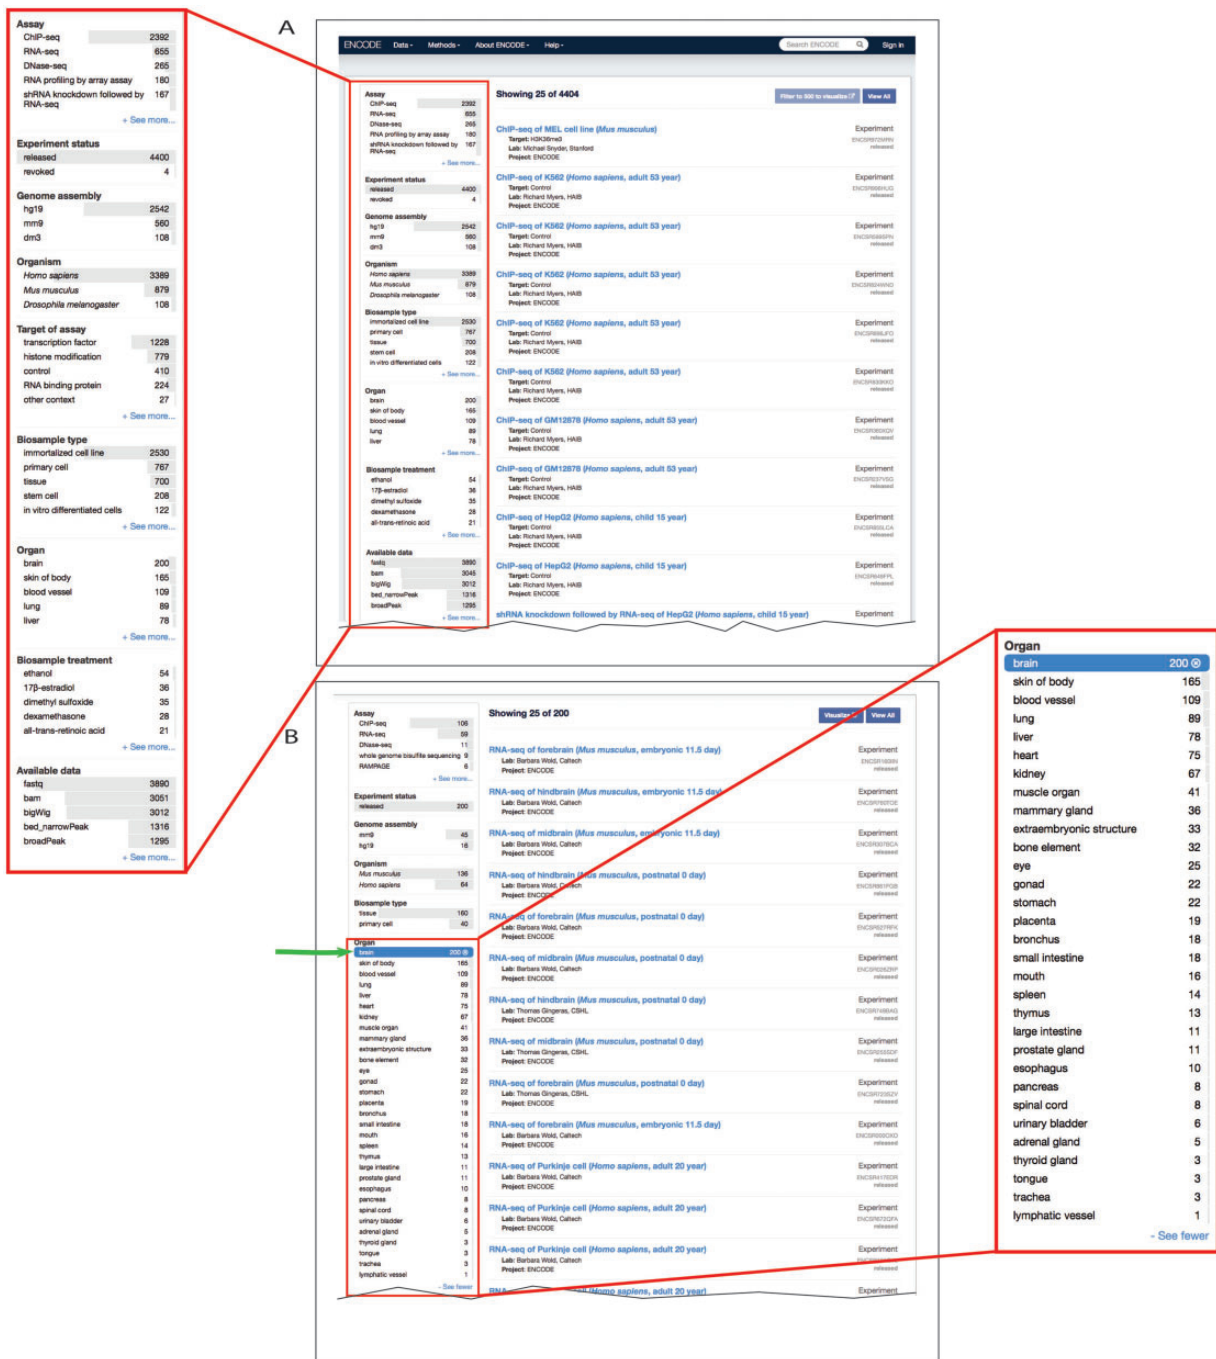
Assay
ChIP-seq 2392
RNA-seq 655
DNase-seq 265
RNA profiling by array assay 180
shRNA knockdown followed by RNA-seq 167
+ See more...

Experiment status
released 4400
revoked 4

Genome assembly
hg19 2542
mm9 560
dm3 108

Organism
Homo sapiens 3389
Mus musculus 879
Drosophila melanogaster 108

Target of assay
transcription factor 1228
histone modification 779
control 410
RNA binding protein 224
other context 27
+ See more...

Biosample type
immortalized cell line 2530
primary cell 767
tissue 700
stem cell 208
in vitro differentiated cells 122
+ See more...

Organ
brain 200
skin of body 165
blood vessel 109
lung 89
liver 78
+ See more...

Biosample treatment
ethanol 54
17β-estradiol 36
dimethyl sulfoxide 35
dexamethasone 28
all-trans-retinoic acid 21
+ See more...

Available data
fastq 3890
bam 3051
bigWig 3012
bed_narrowPeak 1316
broadPeak 1295
+ See more...

A

ENCODE Data Methods About ENCODE Help Search ENCODE Sign in

Showing 25 of 4404
Filter to 500 to visualize View All

ChIP-seq of MEL cell line (Mus musculus)
Target: H3K36me3
Lab: Michael Snyder, Stanford
Project: ENCODE
Experiment released

ChIP-seq of K562 (Homo sapiens, adult 53 year)
Target: Control
Lab: Richard Myers, HAIB
Project: ENCODE
Experiment released

ChIP-seq of K562 (Homo sapiens, adult 53 year)
Target: Control
Lab: Richard Myers, HAIB
Project: ENCODE
Experiment released

ChIP-seq of K562 (Homo sapiens, adult 53 year)
Target: Control
Lab: Richard Myers, HAIB
Project: ENCODE
Experiment released

ChIP-seq of K562 (Homo sapiens, adult 53 year)
Target: Control
Lab: Richard Myers, HAIB
Project: ENCODE
Experiment released

ChIP-seq of K562 (Homo sapiens, adult 53 year)
Target: Control
Lab: Richard Myers, HAIB
Project: ENCODE
Experiment released

ChIP-seq of GM12878 (Homo sapiens, adult 53 year)
Target: Control
Lab: Richard Myers, HAIB
Project: ENCODE
Experiment released

ChIP-seq of GM12878 (Homo sapiens, adult 53 year)
Target: Control
Lab: Richard Myers, HAIB
Project: ENCODE
Experiment released

ChIP-seq of HepG2 (Homo sapiens, child 15 year)
Target: Control
Lab: Richard Myers, HAIB
Project: ENCODE
Experiment released

ChIP-seq of HepG2 (Homo sapiens, child 15 year)
Target: Control
Lab: Richard Myers, HAIB
Project: ENCODE
Experiment released

shRNA knockdown followed by RNA-seq of HepG2 (Homo sapiens, child 15 year)
Experiment

B

Assay
ChIP-seq 108
RNA-seq 59
DNase-seq 11
whole genome bisulfite sequencing 9
RAMPAGE 6
+ See more...

Experiment status
released 200

Genome assembly
mm9 45
hg19 16

Organism
Mus musculus 136
Homo sapiens 64

Biosample type
tissue 160
primary cell 40

Showing 25 of 200
Visualize View All

RNA-seq of forebrain (Mus musculus, embryonic 11.5 day)
Lab: Barbara Wold, Caltech
Project: ENCODE
Experiment released

RNA-seq of hindbrain (Mus musculus, embryonic 11.5 day)
Lab: Barbara Wold, Caltech
Project: ENCODE
Experiment released

RNA-seq of midbrain (Mus musculus, embryonic 11.5 day)
Lab: Barbara Wold, Caltech
Project: ENCODE
Experiment released

RNA-seq of hindbrain (Mus musculus, postnatal 0 day)
Lab: Barbara Wold, Caltech
Project: ENCODE
Experiment released

RNA-seq of forebrain (Mus musculus, postnatal 0 day)
Lab: Barbara Wold, Caltech
Project: ENCODE
Experiment released

RNA-seq of midbrain (Mus musculus, postnatal 0 day)
Lab: Barbara Wold, Caltech
Project: ENCODE
Experiment released

RNA-seq of hindbrain (Mus musculus, postnatal 0 day)
Lab: Thomas Gingeras, CSHL
Project: ENCODE
Experiment released

RNA-seq of midbrain (Mus musculus, postnatal 0 day)
Lab: Thomas Gingeras, CSHL
Project: ENCODE
Experiment released

RNA-seq of forebrain (Mus musculus, postnatal 0 day)
Lab: Thomas Gingeras, CSHL
Project: ENCODE
Experiment released

RNA-seq of forebrain (Mus musculus, embryonic 11.5 day)
Lab: Barbara Wold, Caltech
Project: ENCODE
Experiment released

RNA-seq of Purkinje cell (Homo sapiens, adult 20 year)
Lab: Barbara Wold, Caltech
Project: ENCODE
Experiment released

RNA-seq of Purkinje cell (Homo sapiens, adult 20 year)
Lab: Barbara Wold, Caltech
Project: ENCODE
Experiment released

RNA-seq of Purkinje cell (Homo sapiens, adult 20 year)
Lab: Barbara Wold, Caltech
Project: ENCODE
Experiment released

RNA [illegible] (Homo sapiens, adult 20 year)
Experiment

Organ
brain 200
skin of body 165
blood vessel 109
lung 89
liver 78
heart 75
kidney 67
muscle organ 41
mammary gland 36
extraembryonic structure 33
bone element 32
eye 25
gonad 22
stomach 22
placenta 19
bronchus 18
small intestine 18
mouth 16
spleen 14
thymus 13
large intestine 11
prostate gland 11
esophagus 10
pancreas 8
spinal cord 8
urinary bladder 6
adrenal gland 5
thyroid gland 3
tongue 3
trachea 3
lymphatic vessel 1
- See fewer